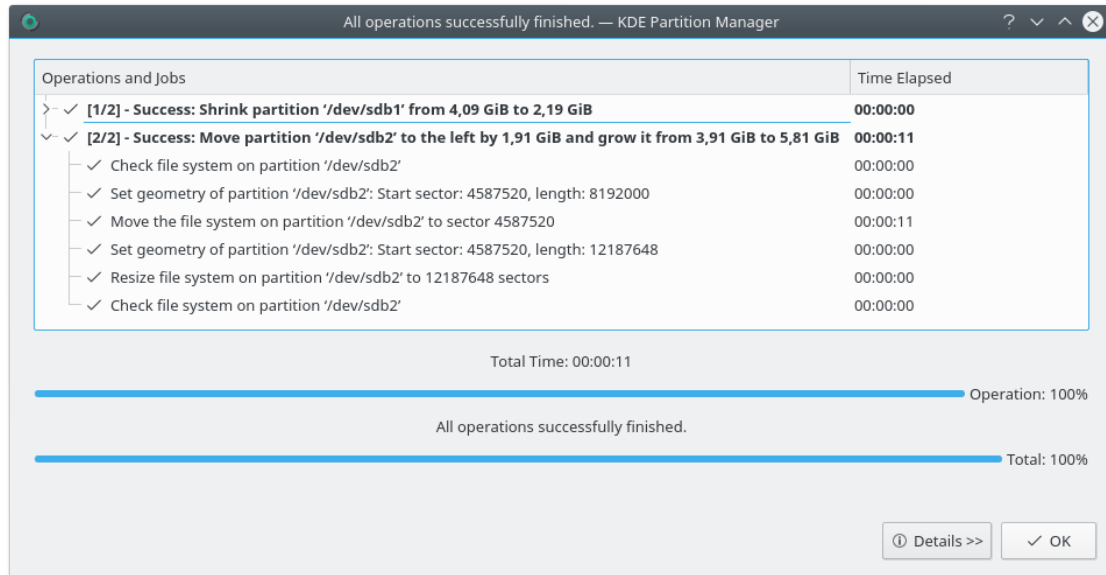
All operations successfully finished. — KDE Partition Manager

| Operations and Jobs | Time Elapsed |
|---|---|
| ✓ **[1/2] - Success: Shrink partition '/dev/sdb1' from 4,09 GiB to 2,19 GiB** | **00:00:00** |
| ✓ **[2/2] - Success: Move partition '/dev/sdb2' to the left by 1,91 GiB and grow it from 3,91 GiB to 5,81 GiB** | **00:00:11** |
| ✓ Check file system on partition '/dev/sdb2' | 00:00:00 |
| ✓ Set geometry of partition '/dev/sdb2': Start sector: 4587520, length: 8192000 | 00:00:00 |
| ✓ Move the file system on partition '/dev/sdb2' to sector 4587520 | 00:00:11 |
| ✓ Set geometry of partition '/dev/sdb2': Start sector: 4587520, length: 12187648 | 00:00:00 |
| ✓ Resize file system on partition '/dev/sdb2' to 12187648 sectors | 00:00:00 |
| ✓ Check file system on partition '/dev/sdb2' | 00:00:00 |

Total Time: 00:00:11

Operation: 100%

All operations successfully finished.

Total: 100%

Details >>

✓ OK